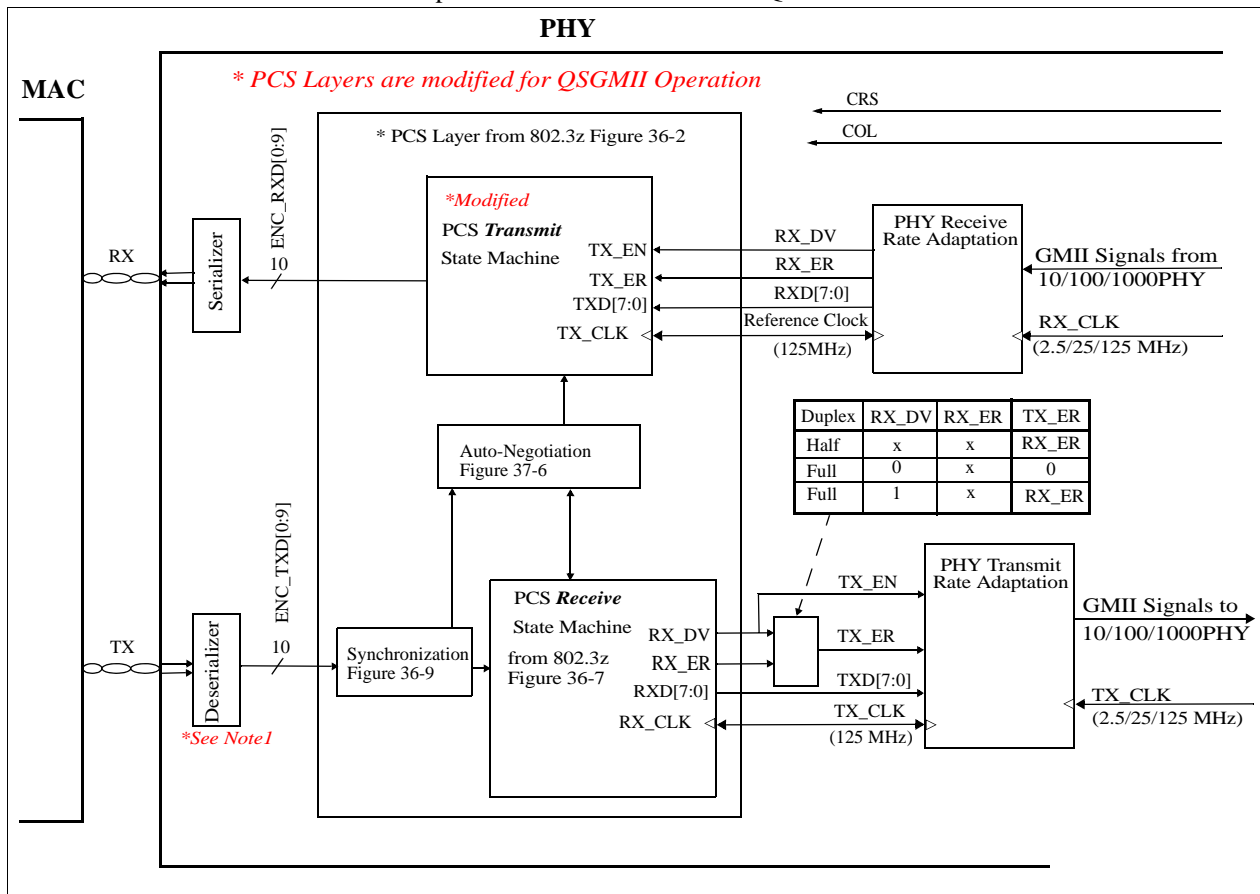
PHY

MAC

* PCS Layers are modified for QSGMII Operation

CRS

COL

* PCS Layer from 802.3z Figure 36-2

ENC_RXD[0:9]

*Modified

PCS Transmit State Machine

TX_EN

TX_ER

TXD[7:0]

TX_CLK

RX_DV

RX_ER

RXD[7:0]

Reference Clock

(125MHz)

PHY Receive Rate Adaptation

GMII Signals from 10/100/1000PHY

RX_CLK (2.5/25/125 MHz)

RX

Serializer

10

Auto-Negotiation Figure 37-6

| Duplex | RX_DV | RX_ER | TX_ER |
|---|---|---|---|
| Half | x | x | RX_ER |
| Full | 0 | x | 0 |
| Full | 1 | x | RX_ER |

ENC_TXD[0:9]

TX

Deserializer

10

*See Note1

Synchronization Figure 36-9

PCS Receive State Machine from 802.3z Figure 36-7

RX_DV

RX_ER

RXD[7:0]

RX_CLK

TX_EN

TX_ER

TXD[7:0]

TX_CLK

(125 MHz)

PHY Transmit Rate Adaptation

GMII Signals to 10/100/1000PHY

TX_CLK (2.5/25/125 MHz)